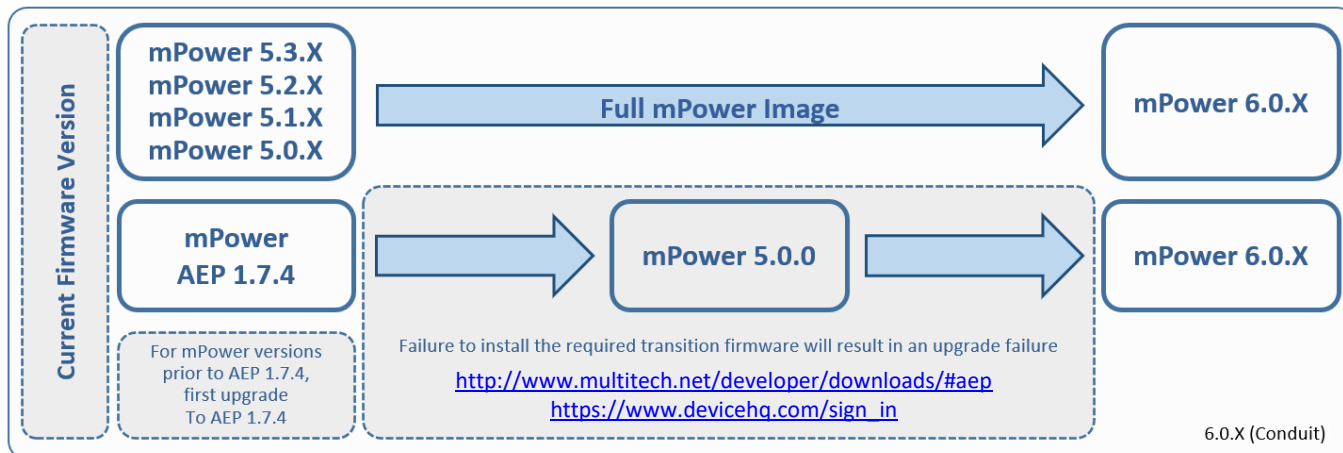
Current Firmware Version

mPower 5.3.X
mPower 5.2.X
mPower 5.1.X
mPower 5.0.X

Full mPower Image

mPower 6.0.X

mPower
AEP 1.7.4

mPower 5.0.0

mPower 6.0.X

For mPower versions prior to AEP 1.7.4, first upgrade To AEP 1.7.4

Failure to install the required transition firmware will result in an upgrade failure

http://www.multitech.net/developer/downloads/#aep
https://www.devicehq.com/sign_in

6.0.X (Conduit)